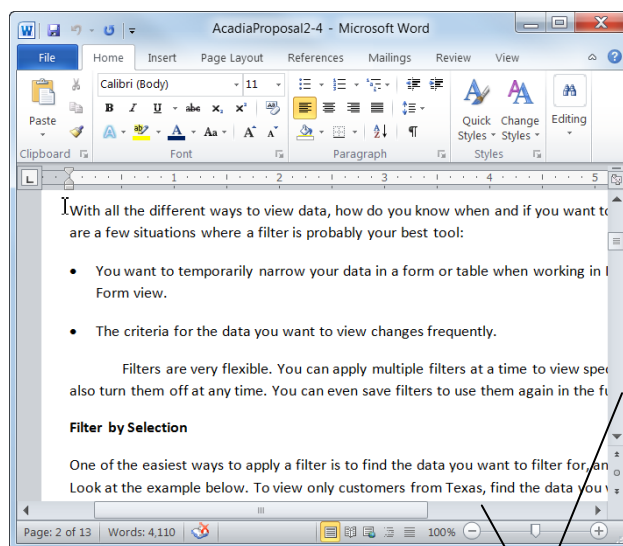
AcadiaProposal2-4 - Microsoft Word

File Home Insert Page Layout References Mailings Review View

Calibri (Body) 11

Paste

B I U abe $x_2$ $x^2$

Aa

Quick Styles

Change Styles

Editing

Clipboard Font Paragraph Styles

With all the different ways to view data, how do you know when and if you want to are a few situations where a filter is probably your best tool:

• You want to temporarily narrow your data in a form or table when working in Form view.

• The criteria for the data you want to view changes frequently.

Filters are very flexible. You can apply multiple filters at a time to view spe also turn them off at any time. You can even save filters to use them again in the fu

Filter by Selection

One of the easiest ways to apply a filter is to find the data you want to filter for, an Look at the example below. To view only customers from Texas, find the data you v

Page: 2 of 13 Words: 4,110 100%